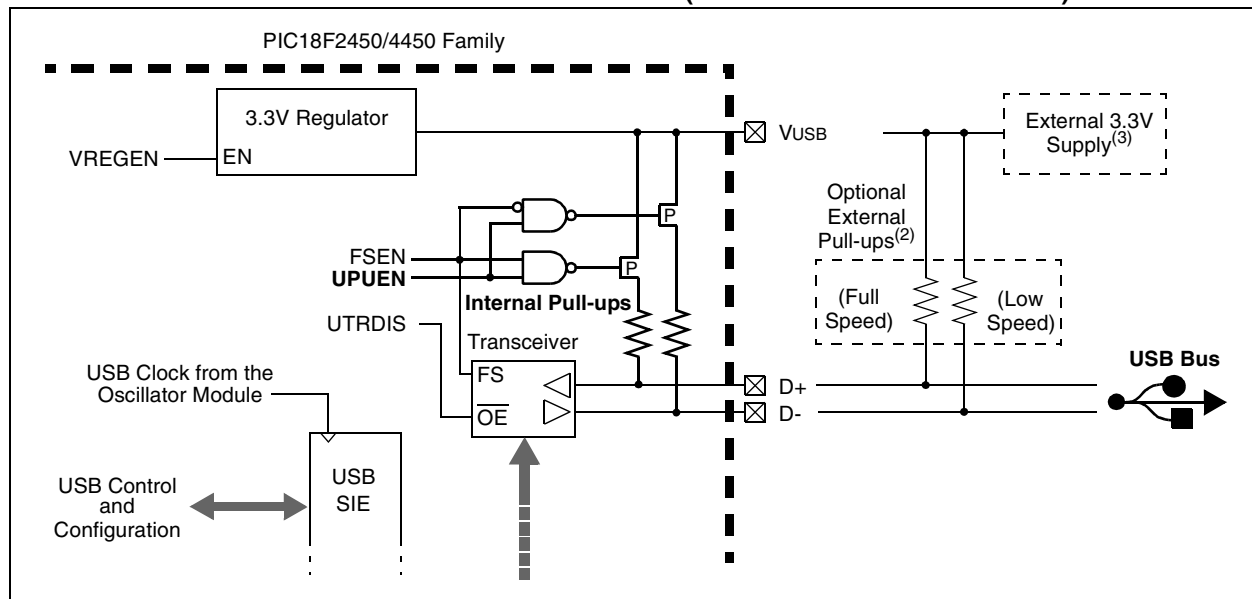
PIC18F2450/4450 Family

3.3V Regulator

VREGEN

EN

VUSB

External 3.3V Supply$^{(3)}$

Optional External Pull-ups$^{(2)}$

P

P

FSEN

UPUEN

Internal Pull-ups

(Full Speed)

(Low Speed)

UTRDIS

Transceiver

USB Clock from the Oscillator Module

FS

$\overline{OE}$

D+

D-

USB Bus

USB Control and Configuration

USB SIE